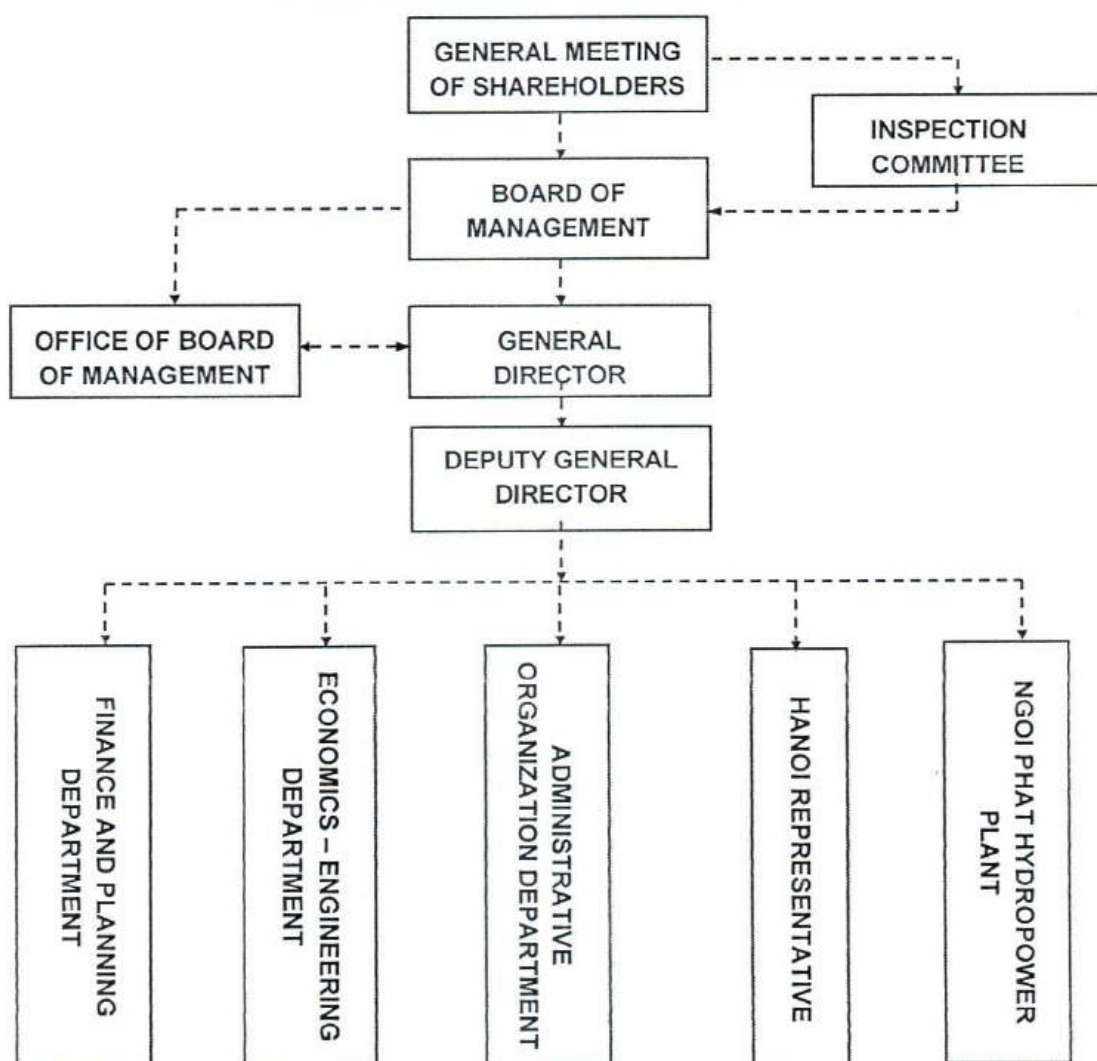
GENERAL MEETING OF SHAREHOLDERS

INSPECTION COMMITTEE

BOARD OF MANAGEMENT

OFFICE OF BOARD OF MANAGEMENT

GENERAL DIRECTOR

DEPUTY GENERAL DIRECTOR

FINANCE AND PLANNING DEPARTMENT

ECONOMICS – ENGINEERING DEPARTMENT

ADMINISTRATIVE ORGANIZATION DEPARTMENT

HANOI REPRESENTATIVE

NGOI PHAT HYDROPOWER PLANT